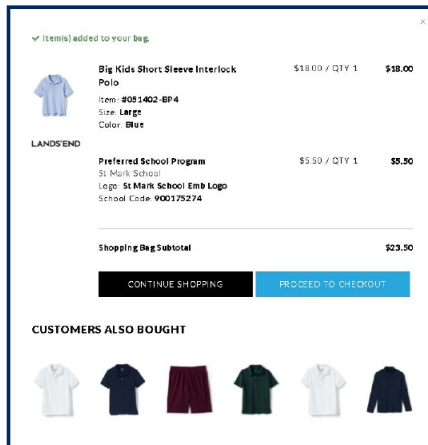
×

✓ Item(s) added to your bag.

Big Kids Short Sleeve Interlock Polo

$18.00 / QTY 1 $18.00

Item: #051402-BP4
Size: Large
Color: Blue

LANDS'END

Preferred School Program

$5.50 / QTY 1 $5.50

St Mark School
Logo: St Mark School Emb Logo
School Code: 900175274

Shopping Bag Subtotal $23.50

CONTINUE SHOPPING

PROCEED TO CHECKOUT

CUSTOMERS ALSO BOUGHT